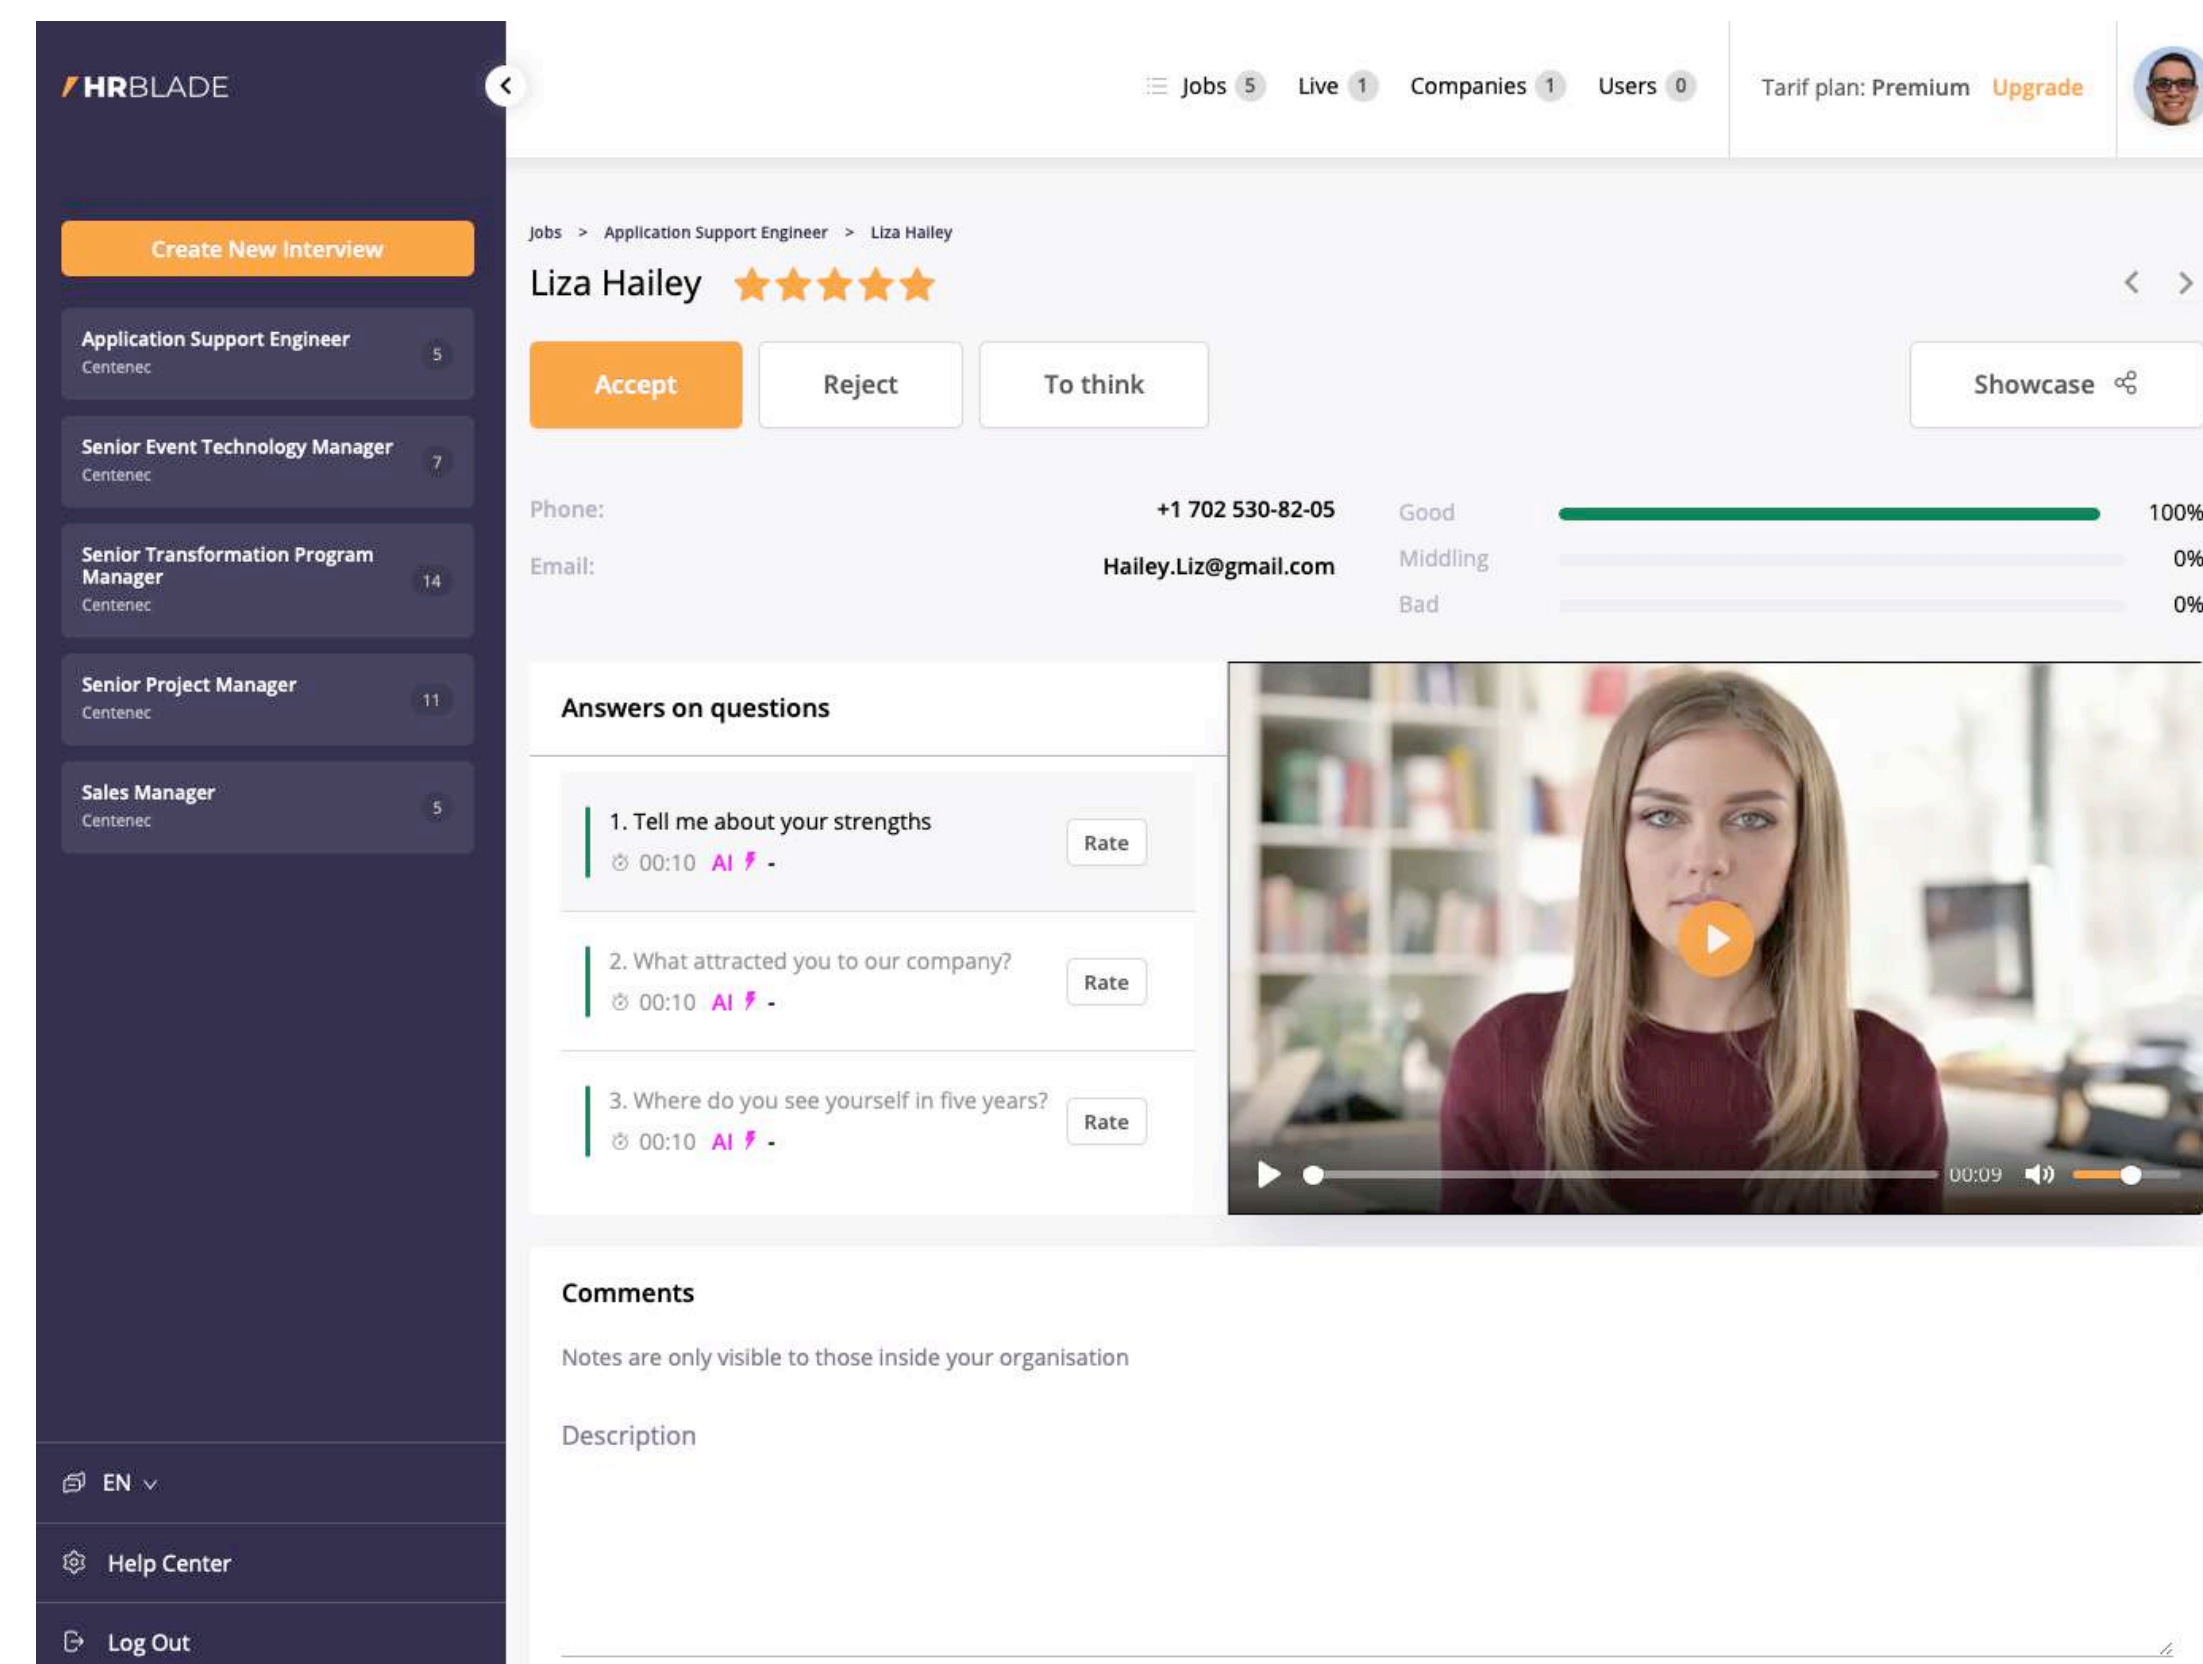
HRBLADE

Create New Interview

Application Support Engineer 5
Centenec

Senior Event Technology Manager 7
Centenec

Senior Transformation Program Manager 14
Centenec

Senior Project Manager 11
Centenec

Sales Manager 5
Centenec

EN

Help Center

Log Out

Jobs 5 Live 1 Companies 1 Users 0 Tarif plan: Premium Upgrade

Jobs > Application Support Engineer > Liza Hailey

Liza Hailey

Accept Reject To think Showcase

Phone: +1 702 530-82-05
Email: Hailey.Liz@gmail.com

Good 100%
Middling 0%
Bad 0%

Answers on questions

1. Tell me about your strengths
00:10 AI -
Rate

2. What attracted you to our company?
00:10 AI -
Rate

3. Where do you see yourself in five years?
00:10 AI -
Rate

00:09

Comments

Notes are only visible to those inside your organisation

Description